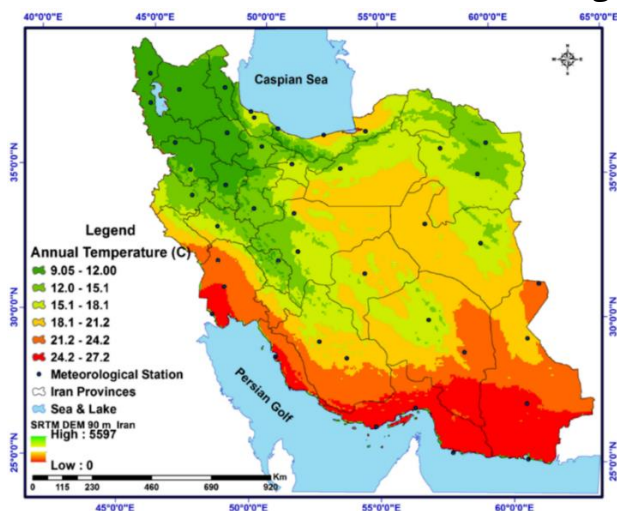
40°0'0"E 45°0'0"E 50°0'0"E 55°0'0"E 60°0'0"E 65°0'0"E

Caspian Sea

35°0'0"N 35°0'0"N

Legend
Annual Temperature (C)
9.05 - 12.00
12.0 - 15.1
15.1 - 18.1
18.1 - 21.2
21.2 - 24.2
24.2 - 27.2
Meteorological Station
Iran Provinces
Sea & Lake
SRTM DEM 90 m_Iran
High : 5597
Low : 0

30°0'0"N 30°0'0"N

Persian Golf

25°0'0"N 25°0'0"N

0 115 230 460 690 920 Km

45°0'0"E 50°0'0"E 55°0'0"E 60°0'0"E